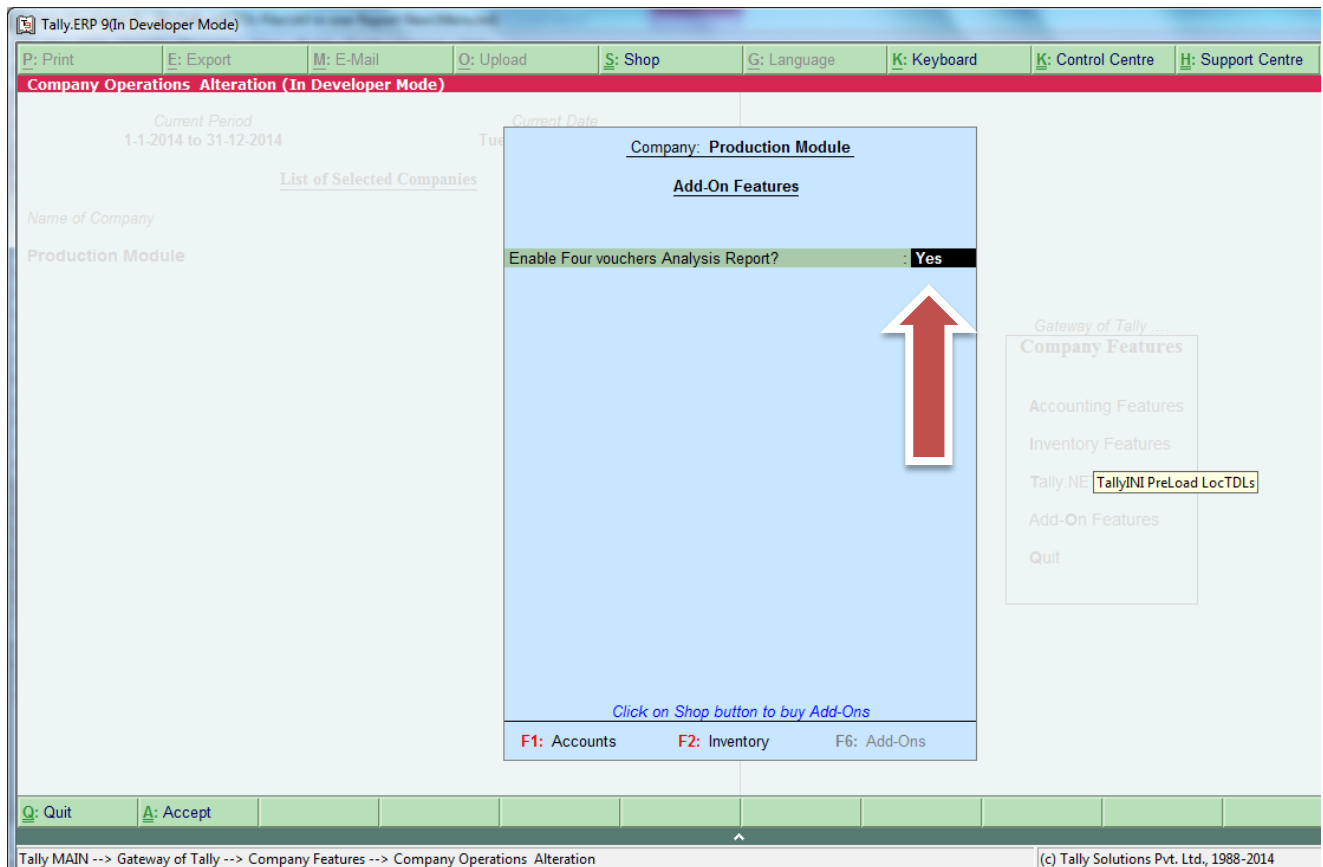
Tally.ERP 9(In Developer Mode)

P: Print
E: Export
M: E-Mail
O: Upload
S: Shop
G: Language
K: Keyboard
K: Control Centre
H: Support Centre

Company Operations Alteration (In Developer Mode)

Current Period
1-1-2014 to 31-12-2014

Current Date
Tue

List of Selected Companies

Name of Company

Production Module

Company: Production Module

Add-On Features

Enable Four vouchers Analysis Report? : Yes

Gateway of Tally ....
Company Features

Accounting Features
Inventory Features
Tally.NE
TallyINI PreLoad LocTDLs
Add-On Features
Quit

Click on Shop button to buy Add-Ons

F1: Accounts
F2: Inventory
F6: Add-Ons

Q: Quit
A: Accept

Tally MAIN --> Gateway of Tally --> Company Features --> Company Operations Alteration
(c) Tally Solutions Pvt. Ltd., 1988-2014